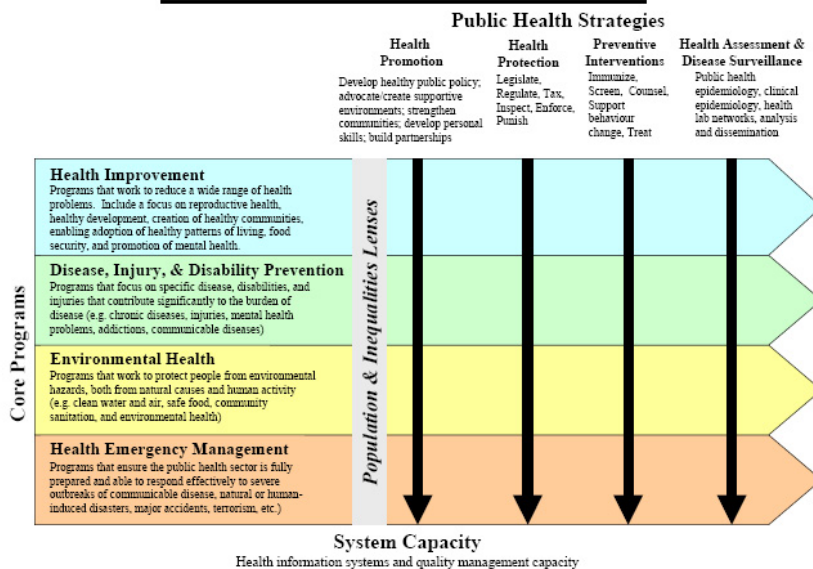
Public Health Strategies

Health Promotion
Develop healthy public policy; advocate/create supportive environments; strengthen communities; develop personal skills; build partnerships

Health Protection
Legislate, Regulate, Tax, Inspect, Enforce, Punish

Preventive Interventions
Immunize, Screen, Counsel, Support behaviour change, Treat

Health Assessment & Disease Surveillance
Public health epidemiology, clinical epidemiology, health lab networks, analysis and dissemination

Core Programs

Population & Inequalities Lenses

Health Improvement
Programs that work to reduce a wide range of health problems. Include a focus on reproductive health, healthy development, creation of healthy communities, enabling adoption of healthy patterns of living, food security, and promotion of mental health.

Disease, Injury, & Disability Prevention
Programs that focus on specific disease, disabilities, and injuries that contribute significantly to the burden of disease (e.g. chronic diseases, injuries, mental health problems, addictions, communicable diseases)

Environmental Health
Programs that work to protect people from environmental hazards, both from natural causes and human activity (e.g. clean water and air, safe food, community sanitation, and environmental health)

Health Emergency Management
Programs that ensure the public health sector is fully prepared and able to respond effectively to severe outbreaks of communicable disease, natural or human-induced disasters, major accidents, terrorism, etc.)

System Capacity
Health information systems and quality management capacity